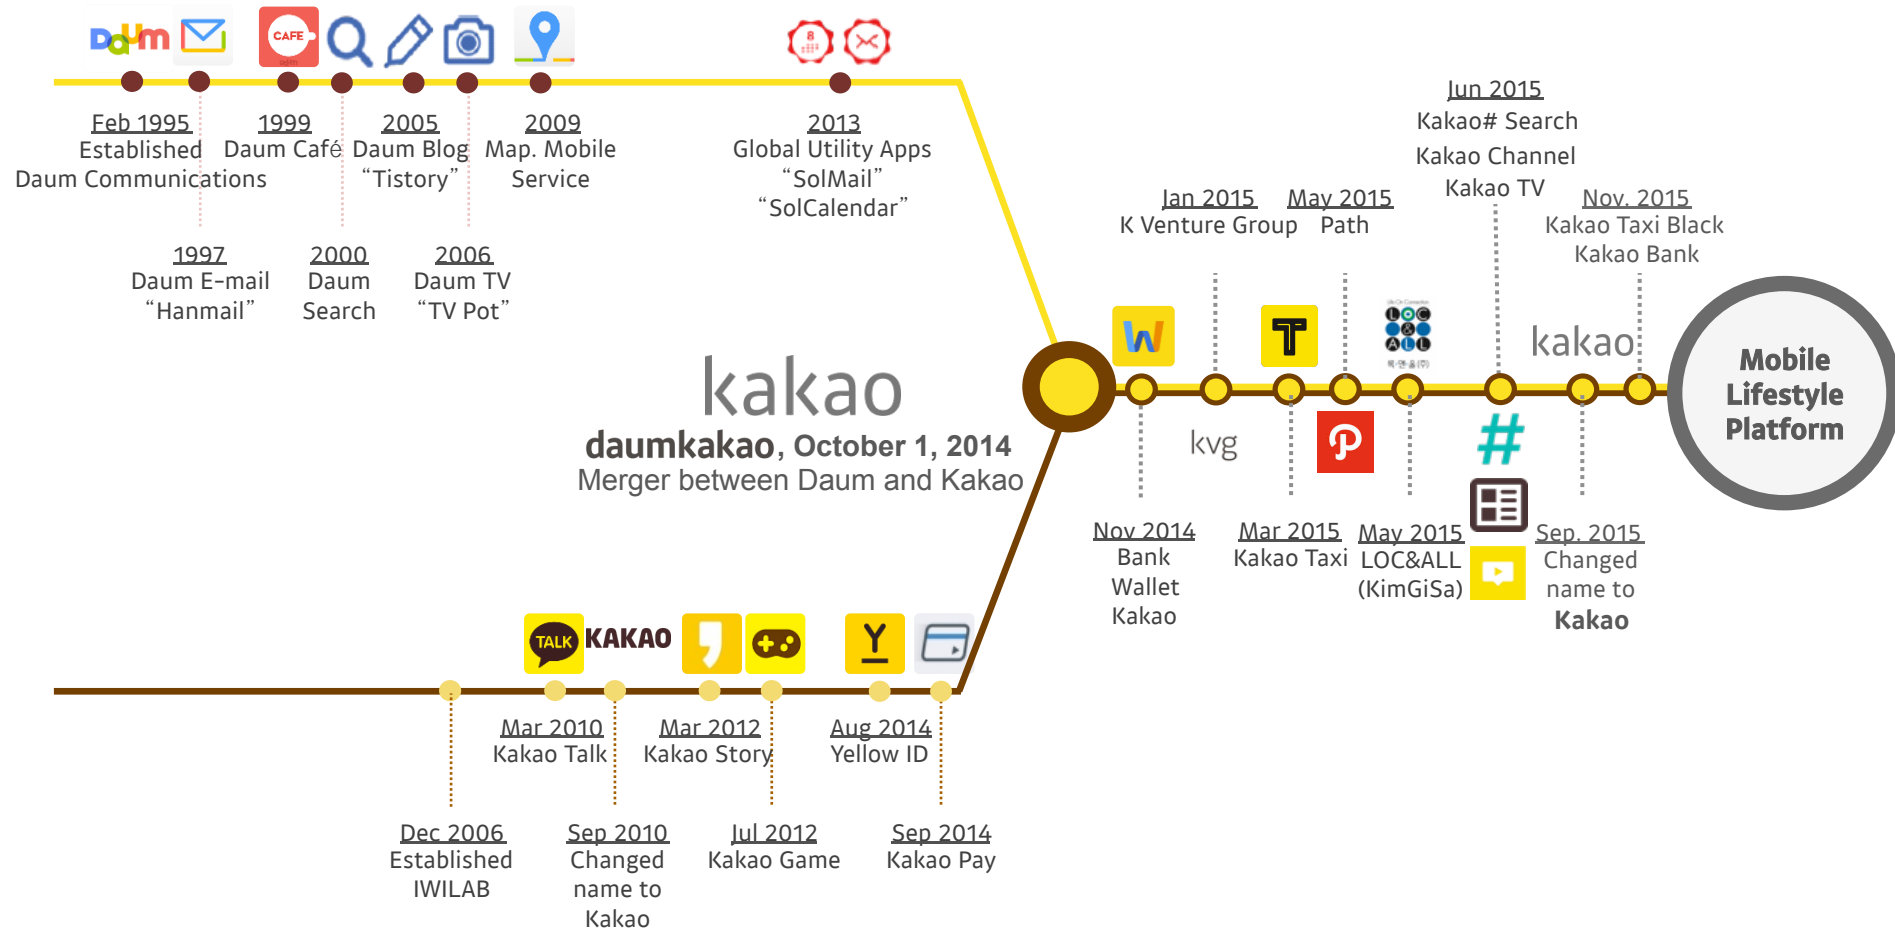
Daum CAFE

Feb 1995
Established Daum Communications

1999
Daum Café

2005
Daum Blog "Tistory"

2009
Map. Mobile Service

2013
Global Utility Apps "SolMail" "SolCalendar"

1997
Daum E-mail "Hanmail"

2000
Daum Search

2006
Daum TV "TV Pot"

kakao
daumkakao, October 1, 2014
Merger between Daum and Kakao

Jun 2015
Kakao# Search
Kakao Channel
Kakao TV

Jan 2015
K Venture Group

May 2015
Path

Nov. 2015
Kakao Taxi Black
Kakao Bank

kakao

Mobile Lifestyle Platform

kvg

Nov 2014
Bank Wallet Kakao

Mar 2015
Kakao Taxi

May 2015
LOC&ALL (KimGiSa)

Sep. 2015
Changed name to
Kakao

TALK KAKAO

Mar 2010
Kakao Talk

Mar 2012
Kakao Story

Aug 2014
Yellow ID

Dec 2006
Established IWILAB

Sep 2010
Changed name to Kakao

Jul 2012
Kakao Game

Sep 2014
Kakao Pay